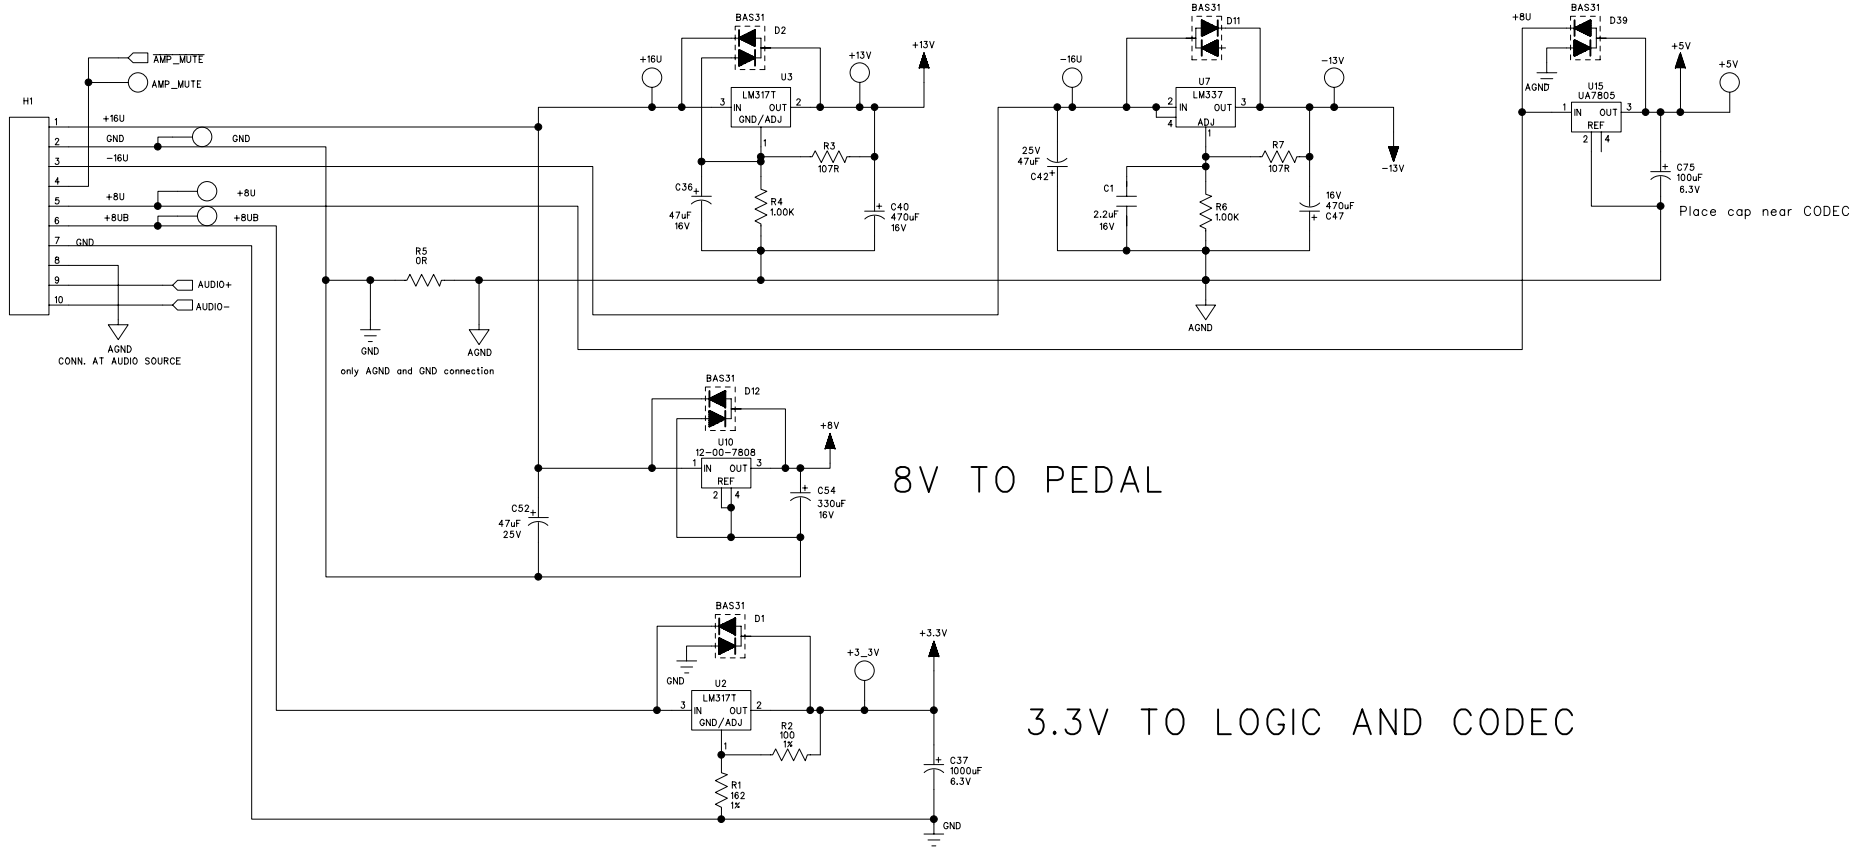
AMP_MUTE
AMP_MUTE
H1
1 +16U
2 GND
3 -16U
4
5 +8U
6 +8UB
7 GND
8
9
10
GND
+8U
+8UB
AUDIO+
AUDIO-
AGND
CONN. AT AUDIO SOURCE

BAS31
D2
+16U
U3
LM317T
IN OUT
GND/ADJ
3 2 1
+13V
+13V
R3
107R
C36
47uF
16V
R4
1.00K
C40
470uF
16V

BAS31
D11
-16U
U7
LM337
2 IN OUT 3
4 ADJ
-13V
-13V
25V
47uF
C42
C1
2.2uF
16V
R6
1.00K
R7
107R
16V
470uF
C47
AGND

+8U
BAS31
D39
AGND
U15
UA7805
1 IN OUT 3
REF
2 4
+5V
+5V
C75
100uF
6.3V
Place cap near CODEC

R5
0R
GND
AGND
only AGND and GND connection

BAS31
D12
U10
12-00-7808
1 IN OUT 3
REF
2 4
+8V
C54
330uF
16V
C52
47uF
25V
8V TO PEDAL

BAS31
D1
GND
U2
LM317T
3 IN OUT 2
GND/ADJ
1
+3_3V
+3.3V
R2
100
1%
R1
162
1%
C37
1000uF
6.3V
GND
3.3V TO LOGIC AND CODEC